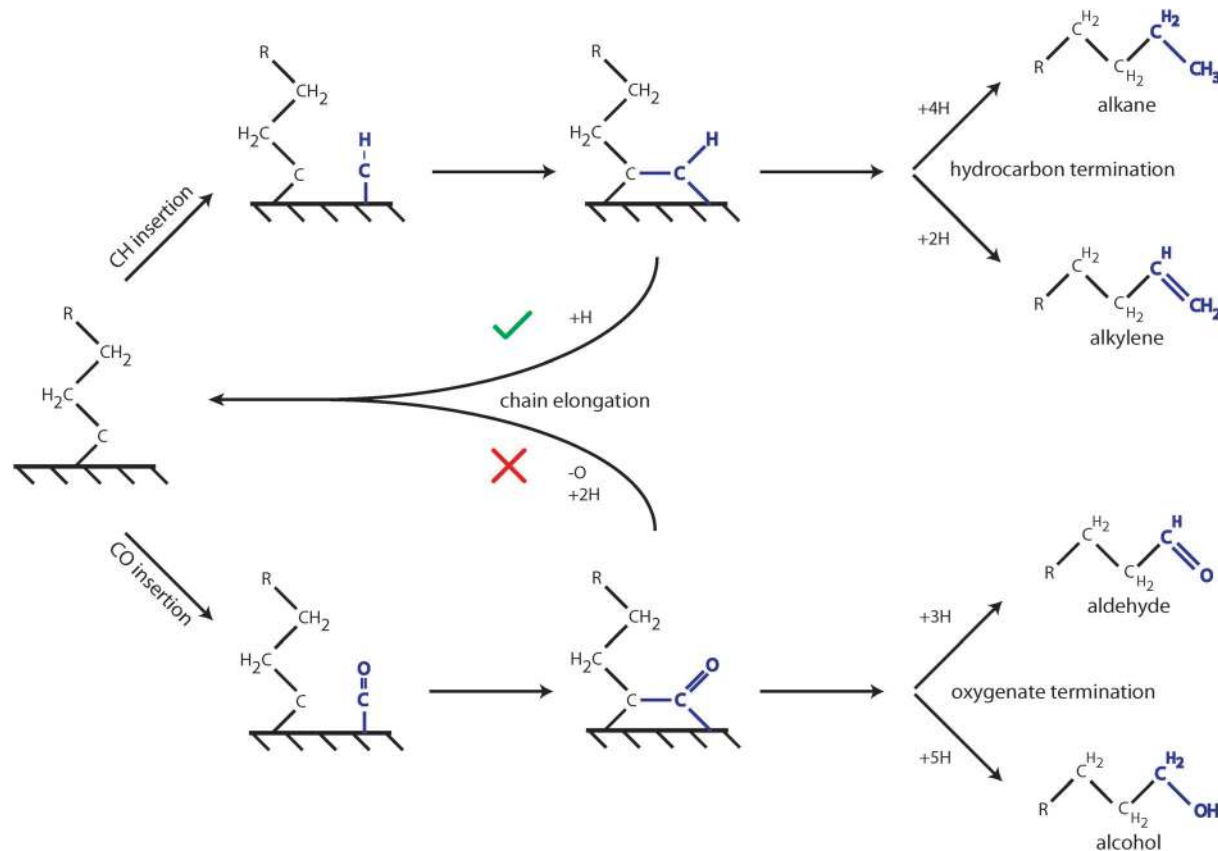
R
$CH_2$
$H_2C$
C
H
C
CH insertion

R
$CH_2$
$H_2C$
C
C
H

+4H
+2H
hydrocarbon termination

R
$H_2$
C
C
$H_2$
$H_2$
C
$CH_3$
alkane

R
$H_2$
C
C
$H_2$
H
C
$CH_2$
alkylene

+H
chain elongation
-O
+2H

R
$CH_2$
$H_2C$
C

CO insertion

R
$CH_2$
$H_2C$
C
O
C

R
$CH_2$
$H_2C$
C
C
O

+3H
+5H
oxygenate termination

R
$H_2$
C
C
$H_2$
H
C
O
aldehyde

R
$H_2$
C
C
$H_2$
$H_2$
C
OH
alcohol